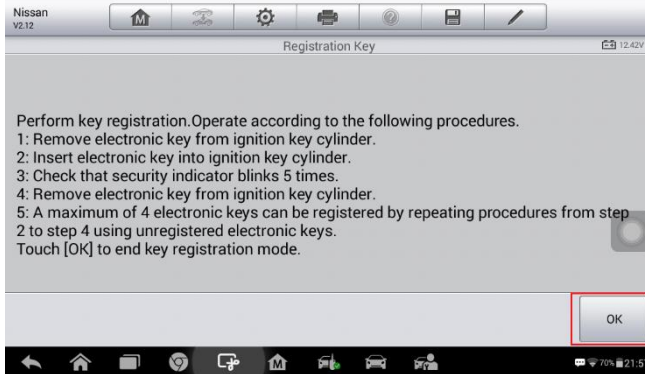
Nissan
V2.12

Registration Key

12.42V

Perform key registration.Operate according to the following procedures.
1: Remove electronic key from ignition key cylinder.
2: Insert electronic key into ignition key cylinder.
3: Check that security indicator blinks 5 times.
4: Remove electronic key from ignition key cylinder.
5: A maximum of 4 electronic keys can be registered by repeating procedures from step 2 to step 4 using unregistered electronic keys.
Touch [OK] to end key registration mode.

OK

70% 21:5